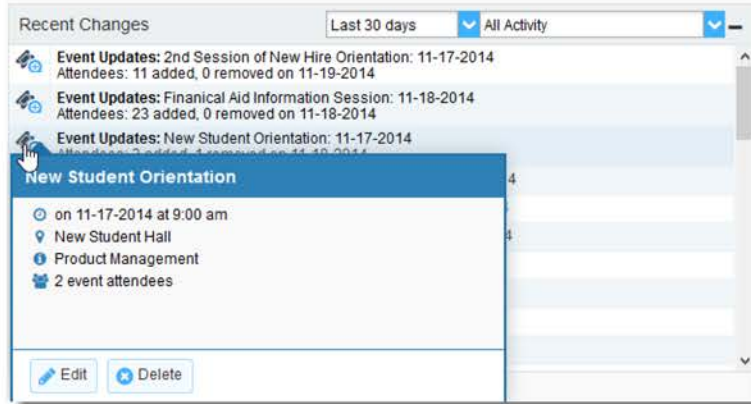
Recent Changes

Last 30 days

All Activity

Event Updates: 2nd Session of New Hire Orientation: 11-17-2014
Attendees: 11 added, 0 removed on 11-19-2014

Event Updates: Finanical Aid Information Session: 11-18-2014
Attendees: 23 added, 0 removed on 11-18-2014

Event Updates: New Student Orientation: 11-17-2014
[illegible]

New Student Orientation

on 11-17-2014 at 9:00 am
New Student Hall
Product Management
2 event attendees

Edit
Delete